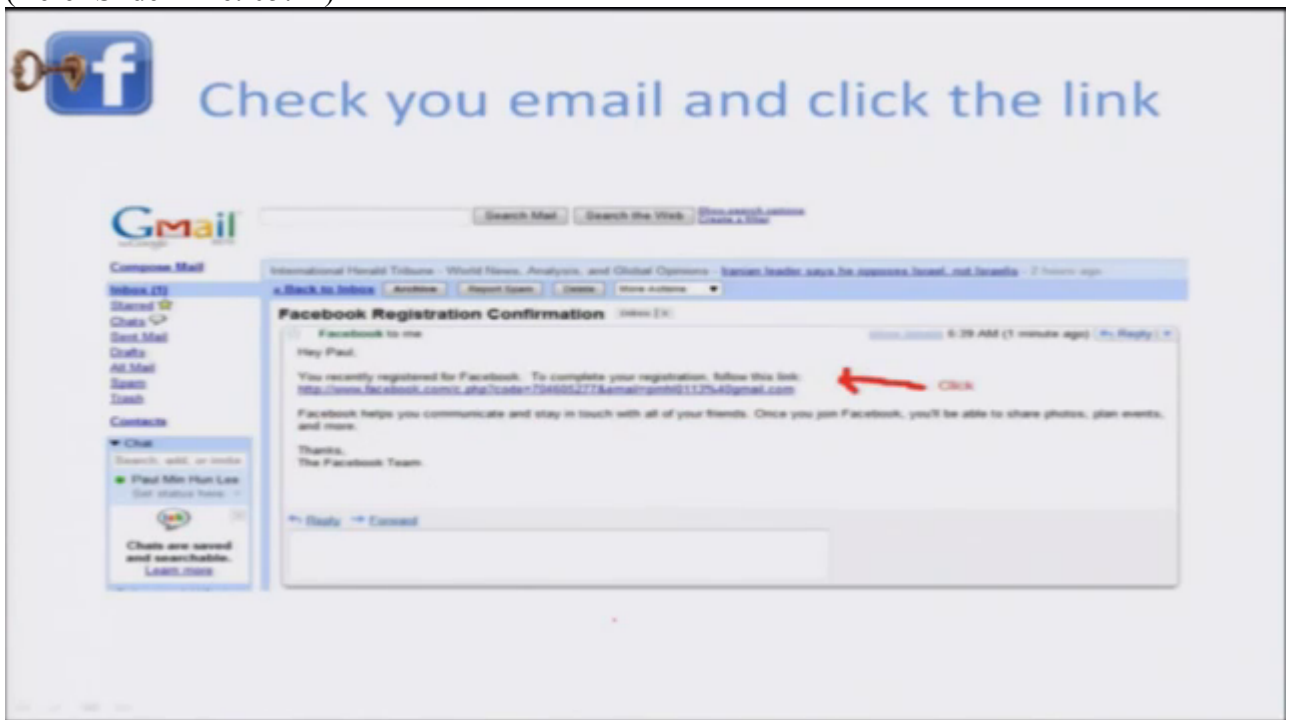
f

Check you email and click the link

Gmail by Google BETA

Search Mail | Search the Web | Show search options Create a filter

Compose Mail
Inbox (1)
Starred
Chats
Sent Mail
Drafts
All Mail
Spam
Trash

Contacts

Chat
Search, add, or invite
Paul Min Hun Lee
Set status here

Chats are saved and searchable.
Learn more

International Herald Tribune - World News, Analysis, and Global Opinions - Iranian leader says he opposes Israel, not Israelis - 2 hours ago

« Back to Inbox | Archive | Report Spam | Delete | More Actions

Facebook Registration Confirmation Inbox | X

Facebook to me
show details 6:39 AM (1 minute ago) Reply

Hey Paul,

You recently registered for Facebook. To complete your registration, follow this link:
http://www.facebook.com/c.php?code=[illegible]&email=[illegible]%40gmail.com

Click

Facebook helps you communicate and stay in touch with all of your friends. Once you join Facebook, you'll be able to share photos, plan events, and more.

Thanks,
The Facebook Team

Reply | Forward